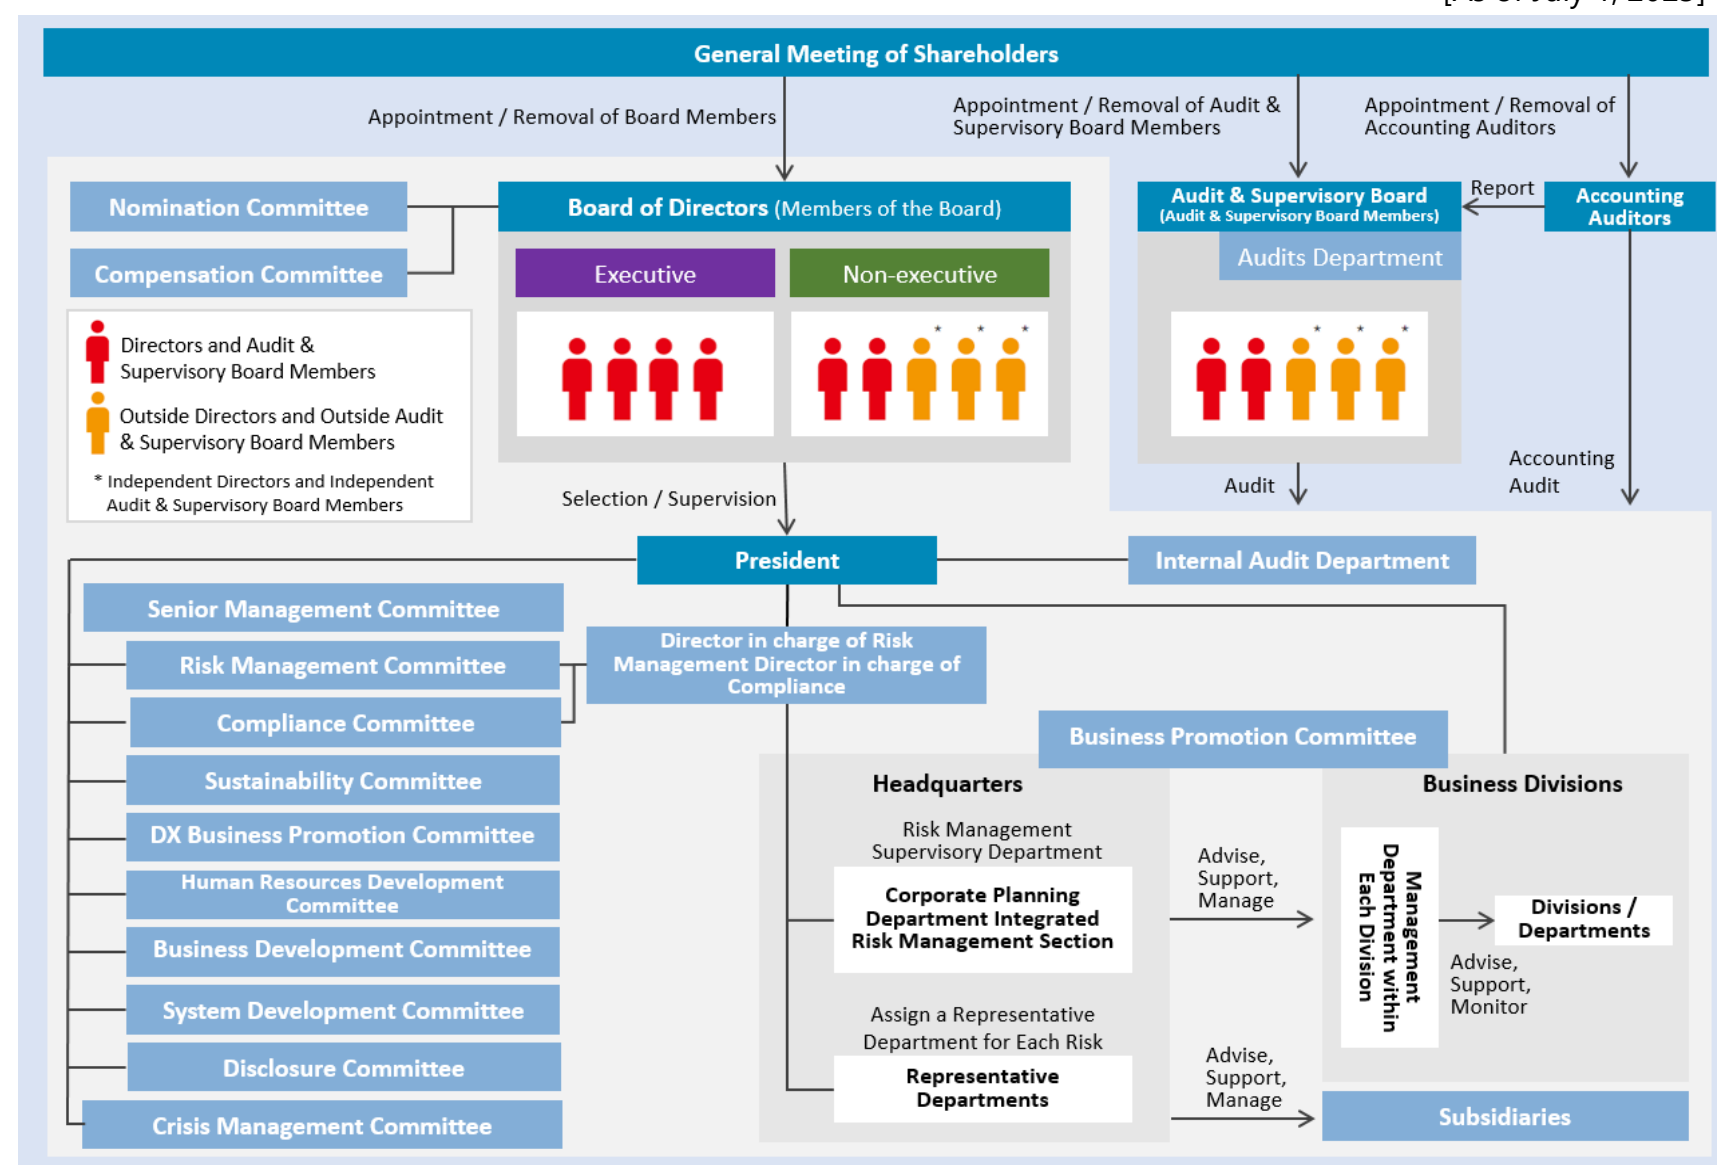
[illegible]

General Meeting of Shareholders

Appointment / Removal of Board Members

Appointment / Removal of Audit & Supervisory Board Members

Appointment / Removal of Accounting Auditors

Nomination Committee

Compensation Committee

Board of Directors (Members of the Board)

Executive

Non-executive

Audit & Supervisory Board (Audit & Supervisory Board Members)

Report

Accounting Auditors

Audits Department

Directors and Audit & Supervisory Board Members

Outside Directors and Outside Audit & Supervisory Board Members

* Independent Directors and Independent Audit & Supervisory Board Members

Selection / Supervision

Audit

Accounting Audit

President

Internal Audit Department

Senior Management Committee

Risk Management Committee

Director in charge of Risk Management Director in charge of Compliance

Compliance Committee

Business Promotion Committee

Sustainability Committee

Headquarters

Business Divisions

DX Business Promotion Committee

Risk Management Supervisory Department

Human Resources Development Committee

Corporate Planning Department Integrated Risk Management Section

Advise, Support, Manage

Management Department within Each Division

Divisions / Departments

Business Development Committee

Advise, Support, Monitor

System Development Committee

Assign a Representative Department for Each Risk

Disclosure Committee

Representative Departments

Advise, Support, Manage

Crisis Management Committee

Subsidiaries